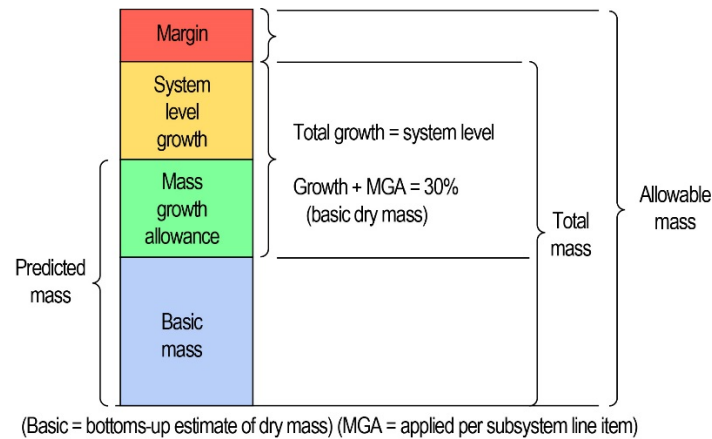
Margin

System level growth

Mass growth allowance

Basic mass

Predicted mass

Total growth = system level

Growth + MGA = 30% (basic dry mass)

Total mass

Allowable mass

(Basic = bottoms-up estimate of dry mass) (MGA = applied per subsystem line item)